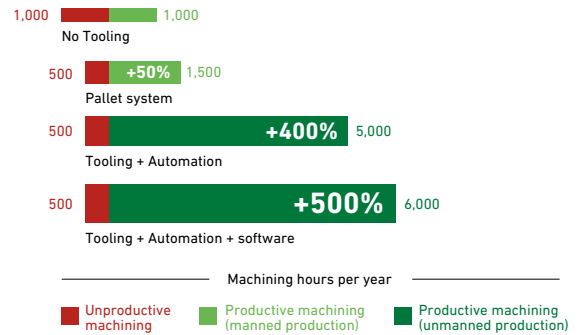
1,000 1,000
No Tooling

500 +50% 1,500
Pallet system

500 +400% 5,000
Tooling + Automation

500 +500% 6,000
Tooling + Automation + software

Machining hours per year

Unproductive machining

Productive machining (manned production)

Productive machining (unmanned production)